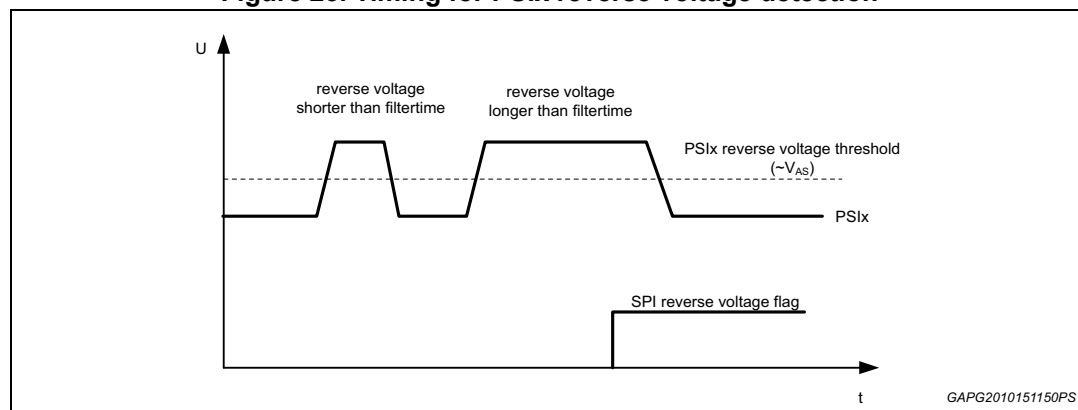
Figure 28. Timing for PSIx reverse voltage detection

U

reverse voltage shorter than filtertime

reverse voltage longer than filtertime

PSIx reverse voltage threshold (~$V_{AS}$)

PSIx

SPI reverse voltage flag

t

GAPG2010151150PS